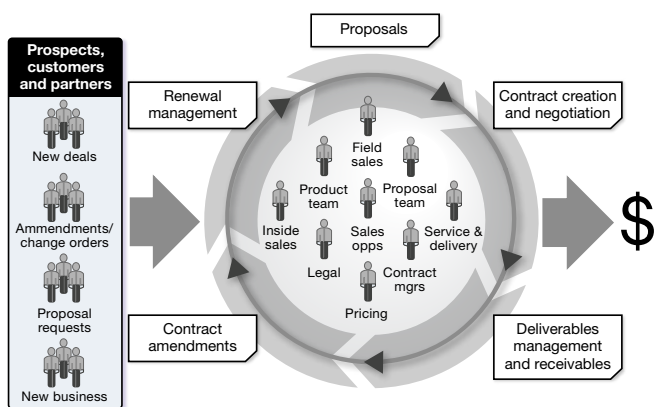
Prospects, customers and partners

New deals

Ammendments/ change orders

Proposal requests

New business

Proposals

Renewal management

Contract creation and negotiation

Field sales

Product team

Proposal team

Inside sales

Sales opps

Service & delivery

Legal

Contract mgrs

Pricing

Contract amendments

Deliverables management and receivables

$